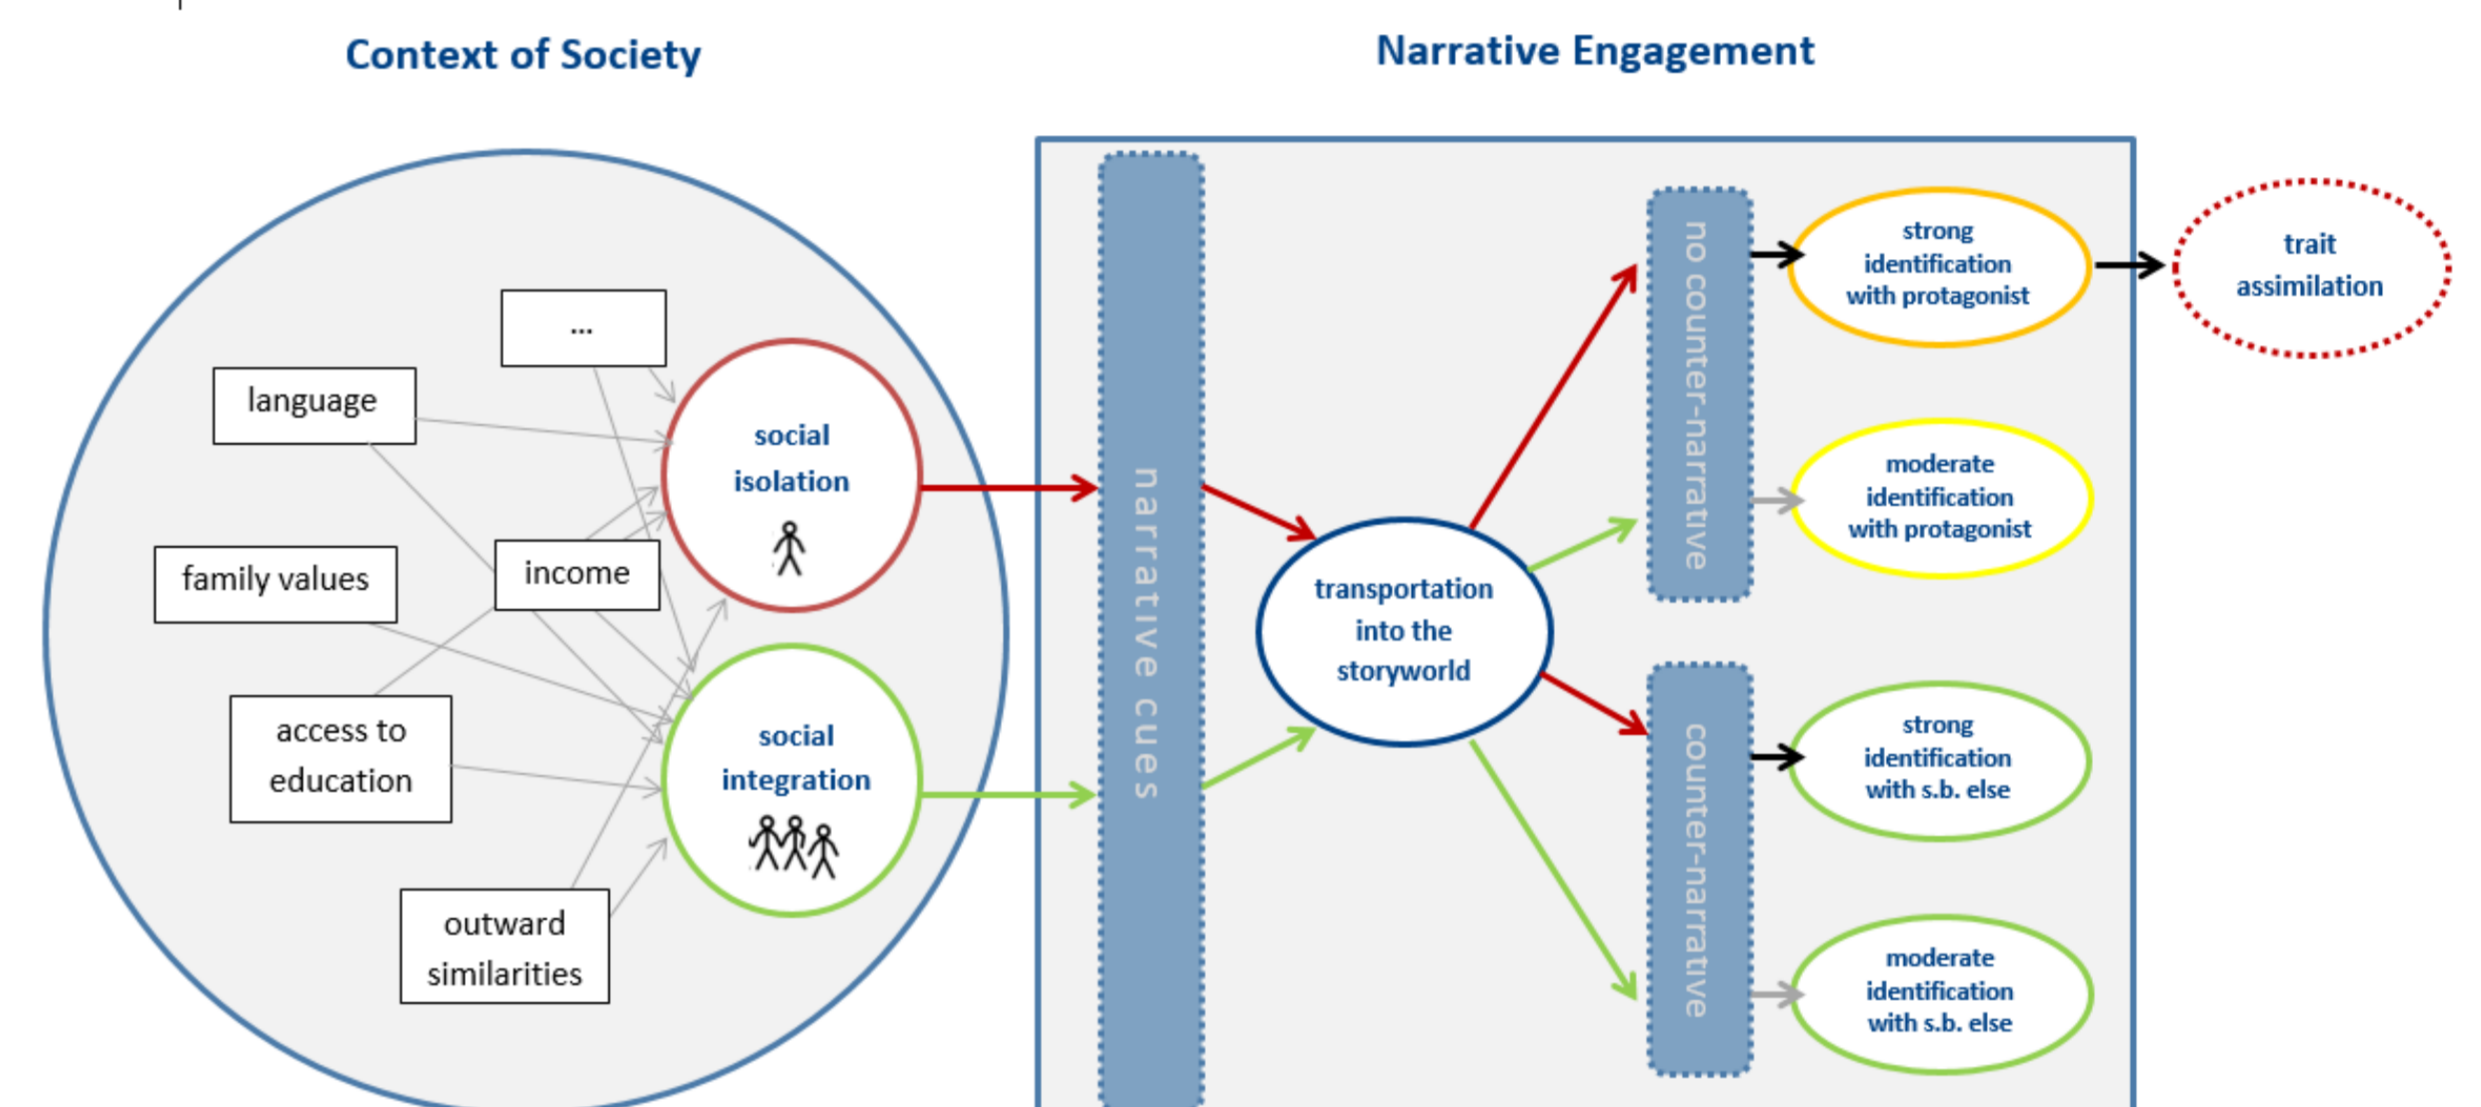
Context of Society

Narrative Engagement

...

language

family values

income

access to education

outward similarities

social isolation

social integration

narrative cues

transportation into the storyworld

no counter-narrative

counter-narrative

strong identification with protagonist

moderate identification with protagonist

strong identification with s.b. else

moderate identification with s.b. else

trait assimilation